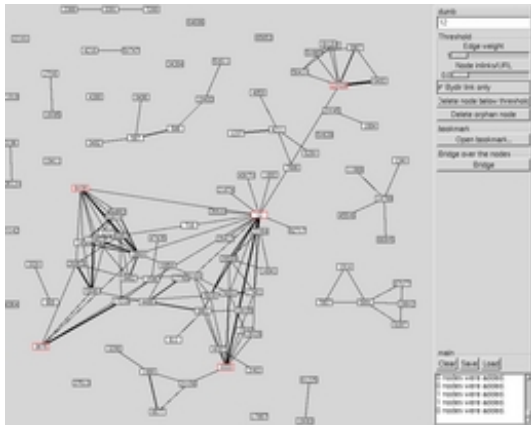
dumb
10
Threshold
Edge weight
Node inlink/URL
Sydir link only
Delete node below threshold
Delete orphan node
bookmark
Open bookmark...
Bridge over the nodes
Bridge
main
Clear
Save
Load
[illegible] nodes were added
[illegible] nodes were added
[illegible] nodes were added
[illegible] nodes were added
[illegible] nodes were added